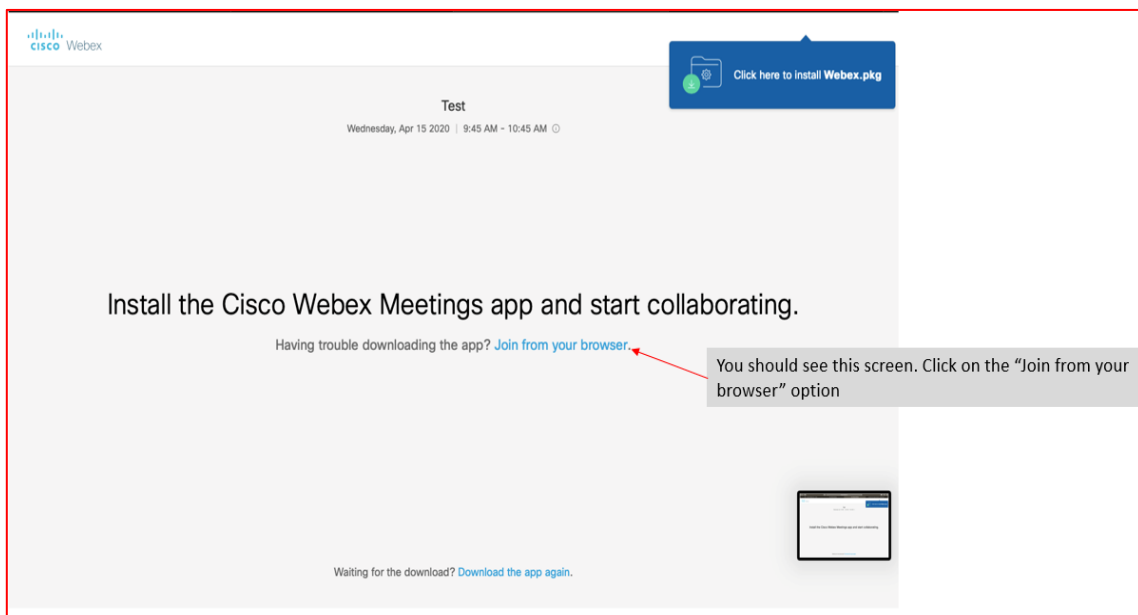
cisco Webex

Click here to install **Webex.pkg**

Test

Wednesday, Apr 15 2020 | 9:45 AM - 10:45 AM

Install the Cisco Webex Meetings app and start collaborating.

Having trouble downloading the app? Join from your browser.

You should see this screen. Click on the "Join from your browser" option

Waiting for the download? Download the app again.